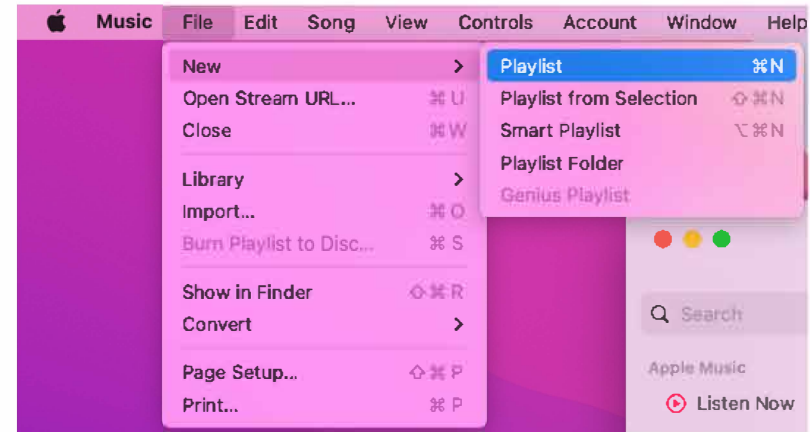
Music File Edit Song View Controls Account Window Help

New >
Open Stream URL... ⌘U
Close ⌘W

Library >
Import... ⌘O
Burn Playlist to Disc... ⌘S

Show in Finder ⇧⌘R
Convert >

Page Setup... ⇧⌘P
Print... ⌘P

Playlist ⌘N
Playlist from Selection ⇧⌘N
Smart Playlist ⌥⌘N
Playlist Folder
Genius Playlist

Search

Apple Music

Listen Now